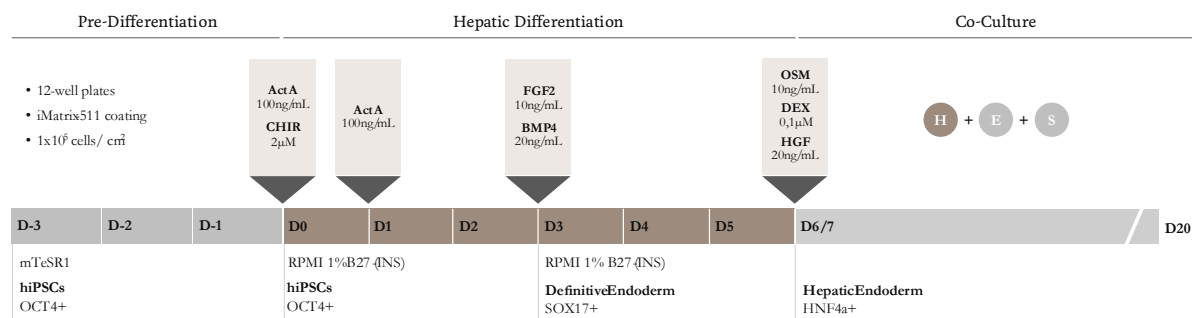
Pre-Differentiation

Hepatic Differentiation

Co-Culture

• 12-well plates
• iMatrix511 coating
• 1x10$^5$ cells/ cm$^2$

ActA
100ng/mL
CHIR
2μM

ActA
100ng/mL

FGF2
10ng/mL
BMP4
20ng/mL

OSM
10ng/mL
DEX
0,1μM
HGF
20ng/mL

H + E + S

D-3 D-2 D-1 D0 D1 D2 D3 D4 D5 D6/7 D20

mTeSR1
hiPSCs
OCT4+

RPMI 1%B27 (INS)
hiPSCs
OCT4+

RPMI 1% B27 (INS)
DefinitiveEndoderm
SOX17+

HepaticEndoderm
HNF4a+